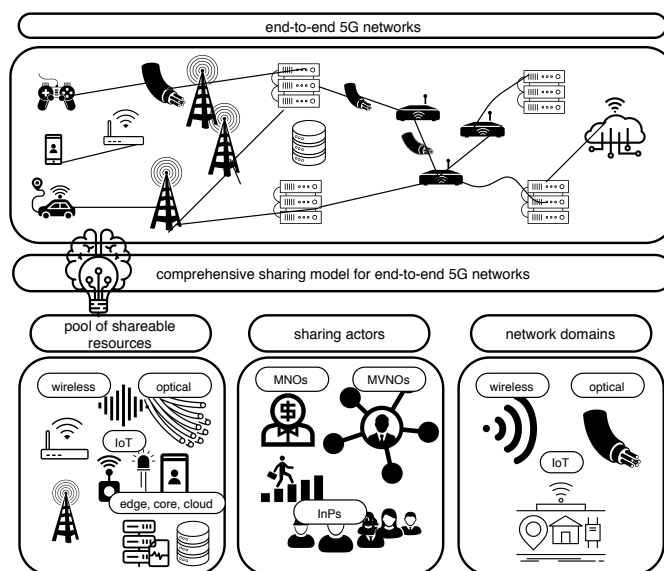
end-to-end 5G networks

comprehensive sharing model for end-to-end 5G networks

pool of shareable resources

wireless

optical

IoT

edge, core, cloud

sharing actors

MNOs

MVNOs

InPs

network domains

wireless

optical

IoT